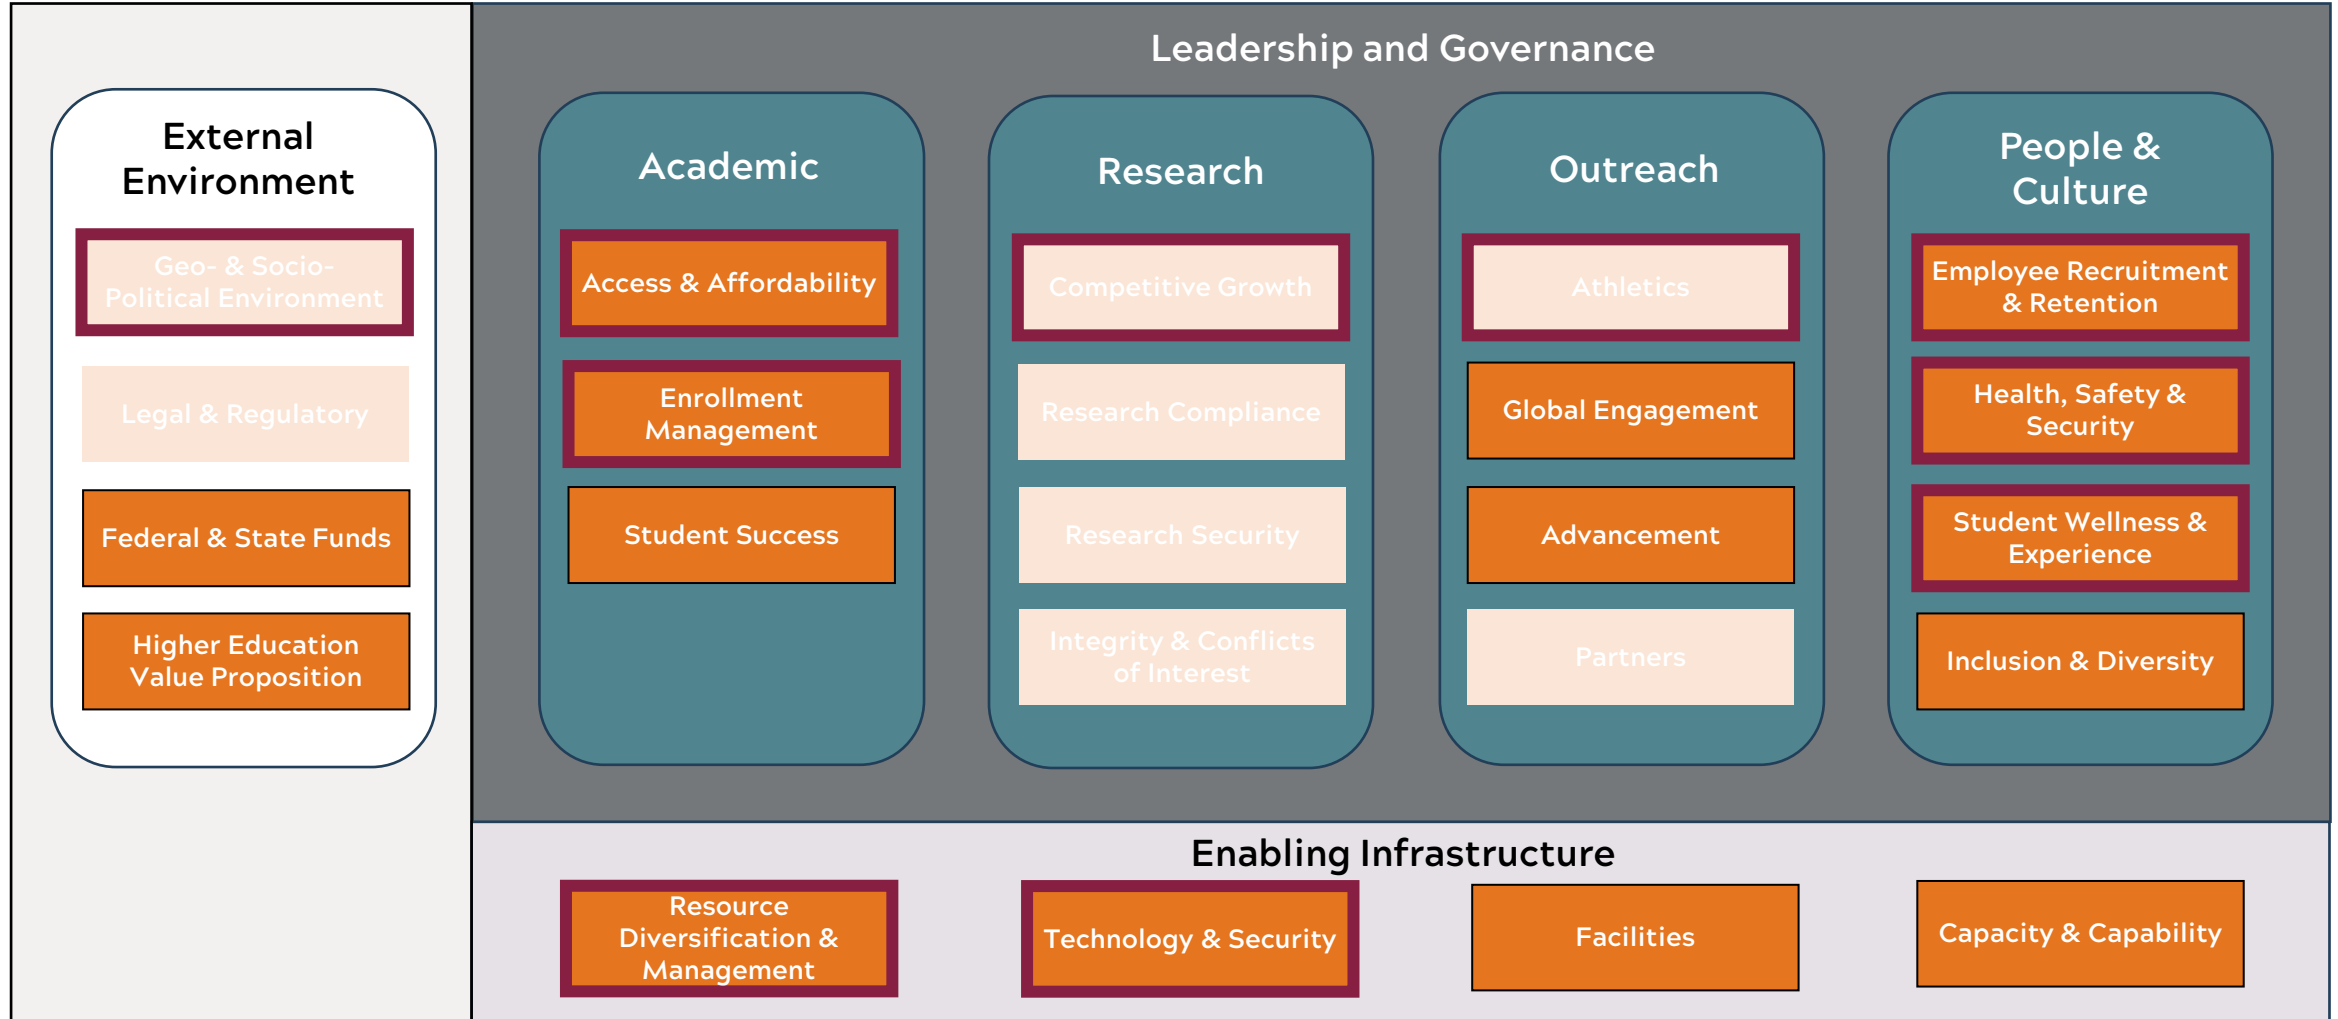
External Environment

Geo- & Socio-Political Environment

Legal & Regulatory

Federal & State Funds

Higher Education Value Proposition

Leadership and Governance

Academic

Access & Affordability

Enrollment Management

Student Success

Research

Competitive Growth

Research Compliance

Research Security

Integrity & Conflicts of Interest

Outreach

Athletics

Global Engagement

Advancement

Partners

People & Culture

Employee Recruitment & Retention

Health, Safety & Security

Student Wellness & Experience

Inclusion & Diversity

Enabling Infrastructure

Resource Diversification & Management

Technology & Security

Facilities

Capacity & Capability